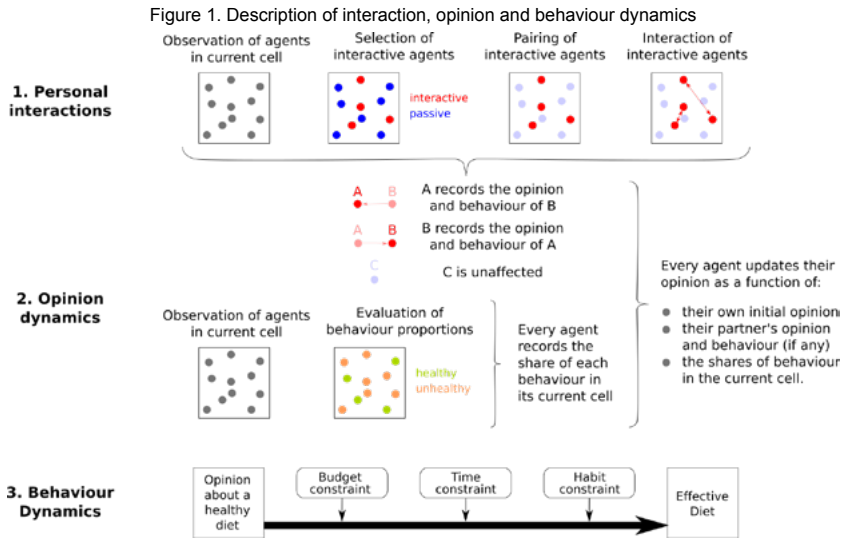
Figure 1. Description of interaction, opinion and behaviour dynamics

1. Personal interactions

Observation of agents in current cell

Selection of interactive agents

interactive
passive

Pairing of interactive agents

Interaction of interactive agents

A B
A records the opinion and behaviour of B

A B
B records the opinion and behaviour of A

C
C is unaffected

2. Opinion dynamics

Observation of agents in current cell

Evaluation of behaviour proportions

healthy
unhealthy

Every agent records the share of each behaviour in its current cell

Every agent updates their opinion as a function of:

- their own initial opinion
- their partner's opinion and behaviour (if any)
- the shares of behaviour in the current cell.

3. Behaviour Dynamics

Opinion about a healthy diet

Budget constraint

Time constraint

Habit constraint

Effective Diet